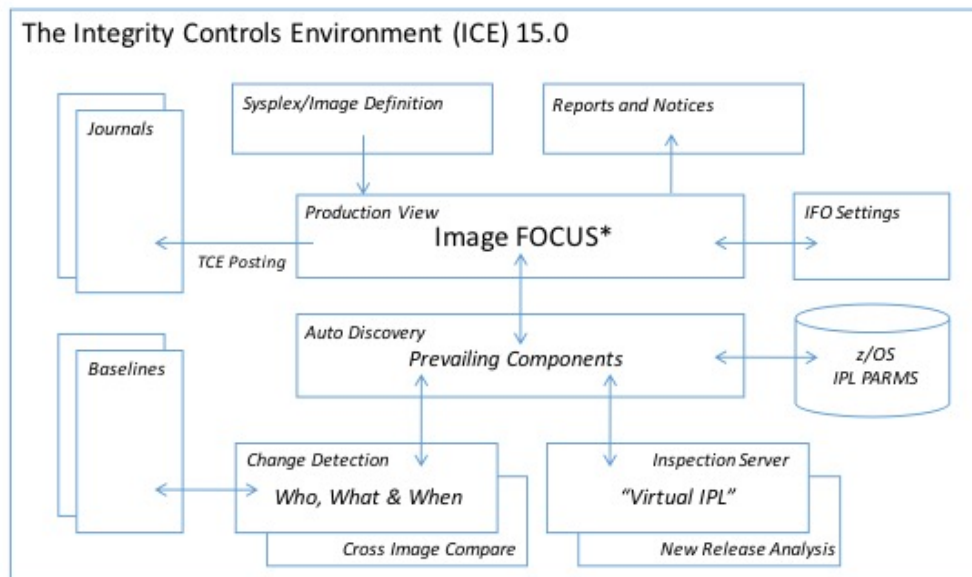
The Integrity Controls Environment (ICE) 15.0

Journals

Sysplex/Image Definition

Reports and Notices

Production View

Image FOCUS*

IFO Settings

TCE Posting

Baselines

Auto Discovery

Prevailing Components

z/OS
IPL PARMS

Change Detection

Who, What & When

Cross Image Compare

Inspection Server

"Virtual IPL"

New Release Analysis